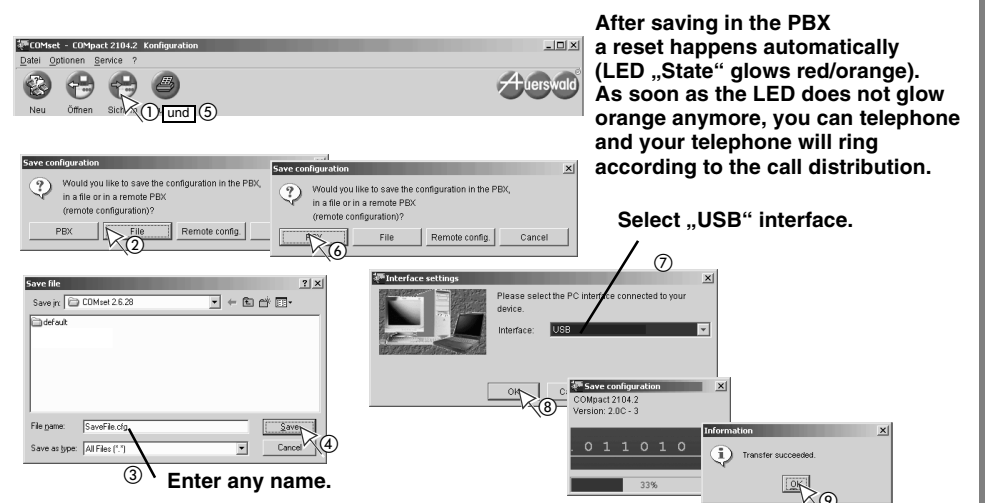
COMset - COMpact 2104.2 Konfiguration
Datei Optionen Service ?
Neu Öffnen Sich ① und ⑤
Auerswald

After saving in the PBX a reset happens automatically (LED „State" glows red/orange). As soon as the LED does not glow orange anymore, you can telephone and your telephone will ring according to the call distribution.

Save configuration
Would you like to save the configuration in the PBX, in a file or in a remote PBX (remote configuration)?
PBX File ② Remote config.

Save configuration
Would you like to save the configuration in the PBX, in a file or in a remote PBX (remote configuration)?
PBX ⑥ File Remote config. Cancel

Select „USB" interface.

⑦
Interface settings
Please select the PC interface connected to your device.
Interface: USB
OK ⑧ C

Save file
Save in: COMset 2.6.28
default
File name: SaveFile.cfg
Save ④
Save as type: All Files (*.*)
Cancel
③ Enter any name.

Save configuration
COMpact 2104.2
Version: 2.0C - 3
0 1 1 0 1 0
33%

Information
Transfer succeeded.
OK ⑨